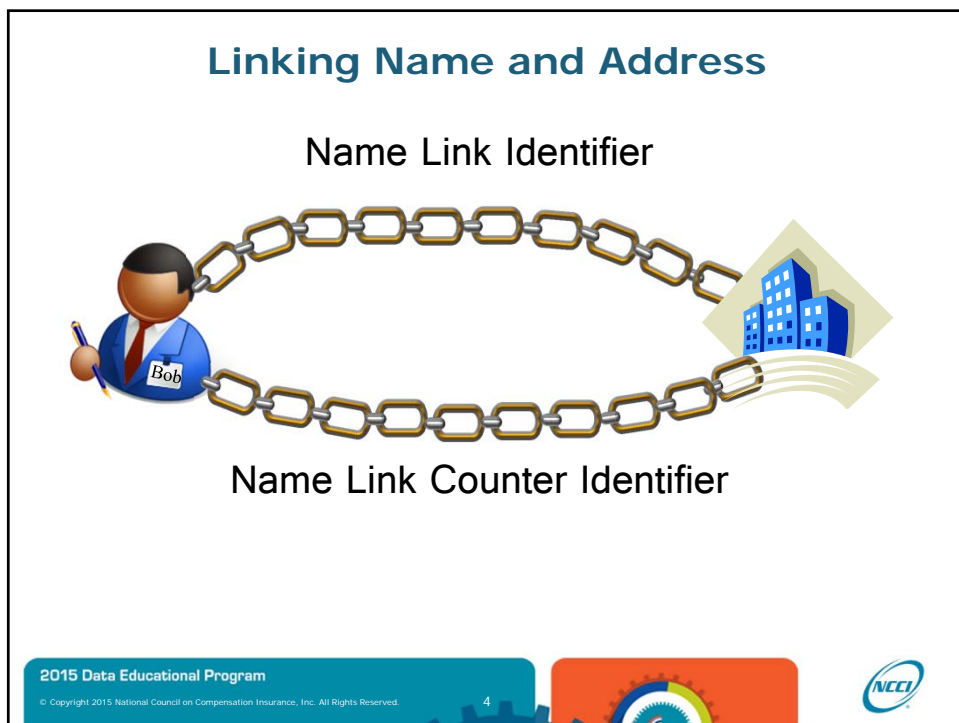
Linking Name and Address

Name Link Identifier

Bob

Name Link Counter Identifier

2015 Data Educational Program

© Copyright 2015 National Council on Compensation Insurance, Inc. All Rights Reserved.

4

NCCI